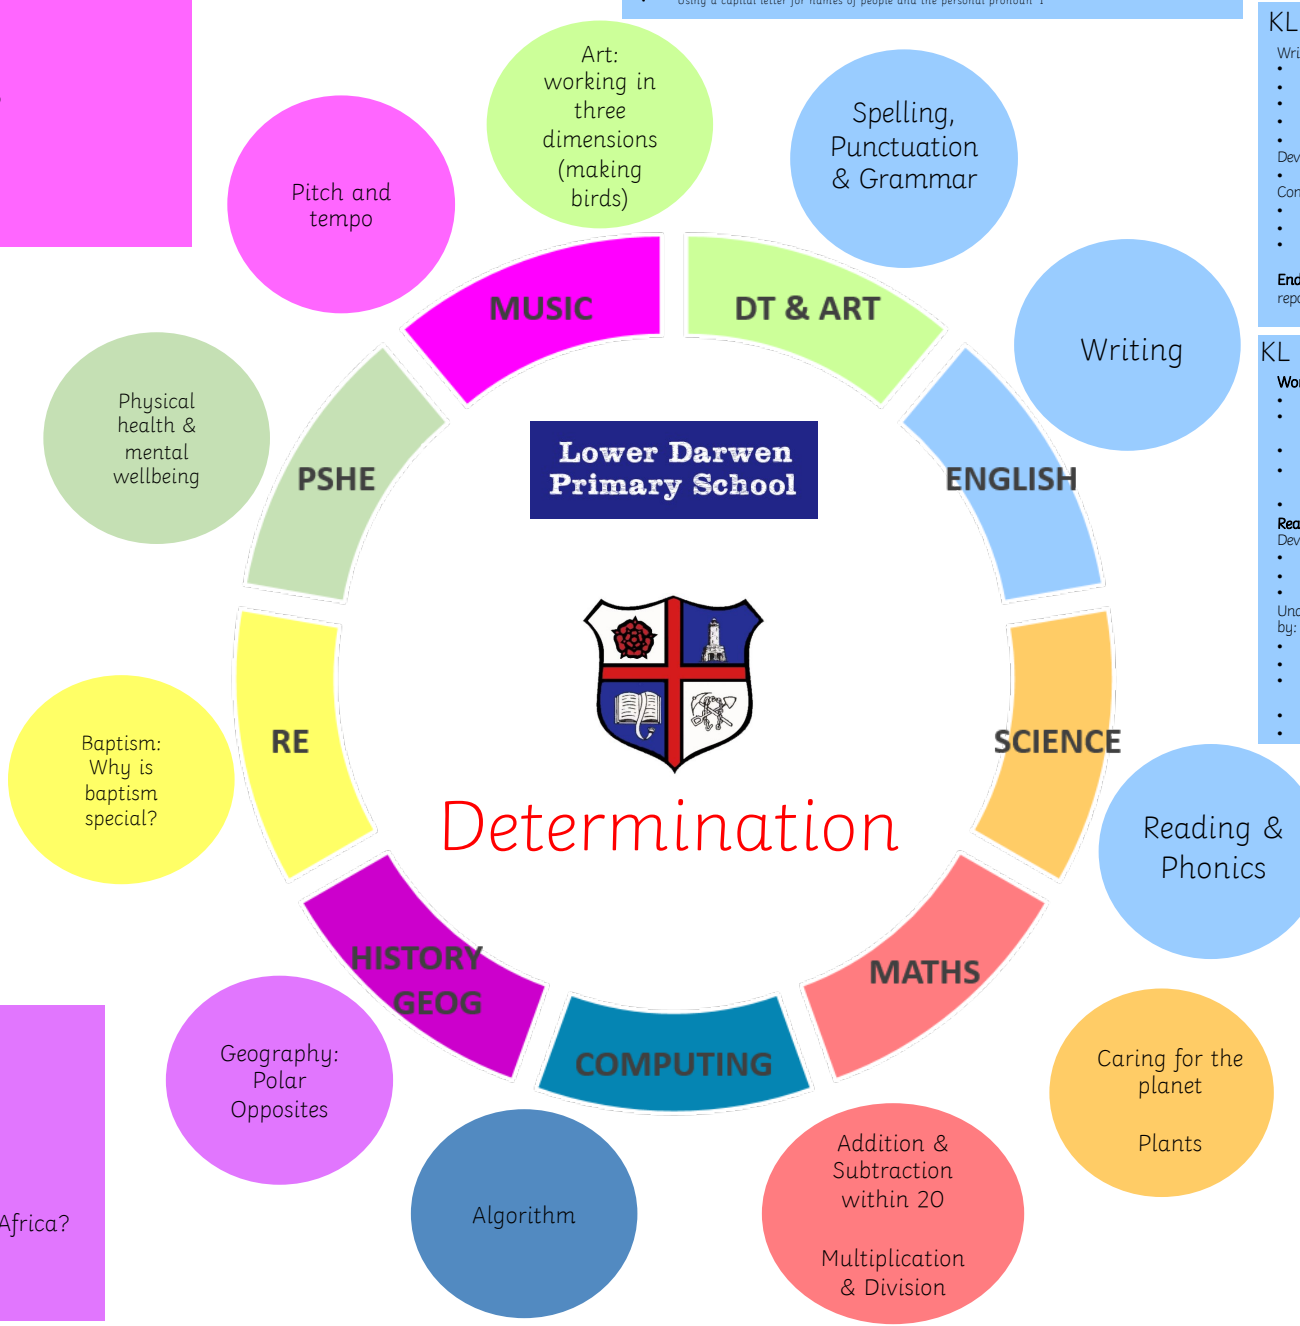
Using a capital letter for names of people and the personal pronoun 'I'

KL
Wri
Dev
Con
End
repo

KL
Wor
Rea
Dev
Und
by:

Pitch and tempo

Art: working in three dimensions (making birds)

Spelling, Punctuation & Grammar

Writing

MUSIC

DT & ART

ENGLISH

PSHE

Physical health & mental wellbeing

Lower Darwen Primary School

SCIENCE

RE

Baptism: Why is baptism special?

Determination

Reading & Phonics

HISTORY GEOG

MATHS

COMPUTING

Geography: Polar Opposites

Caring for the planet

Plants

Africa?

Algorithm

Addition & Subtraction within 20

Multiplication & Division